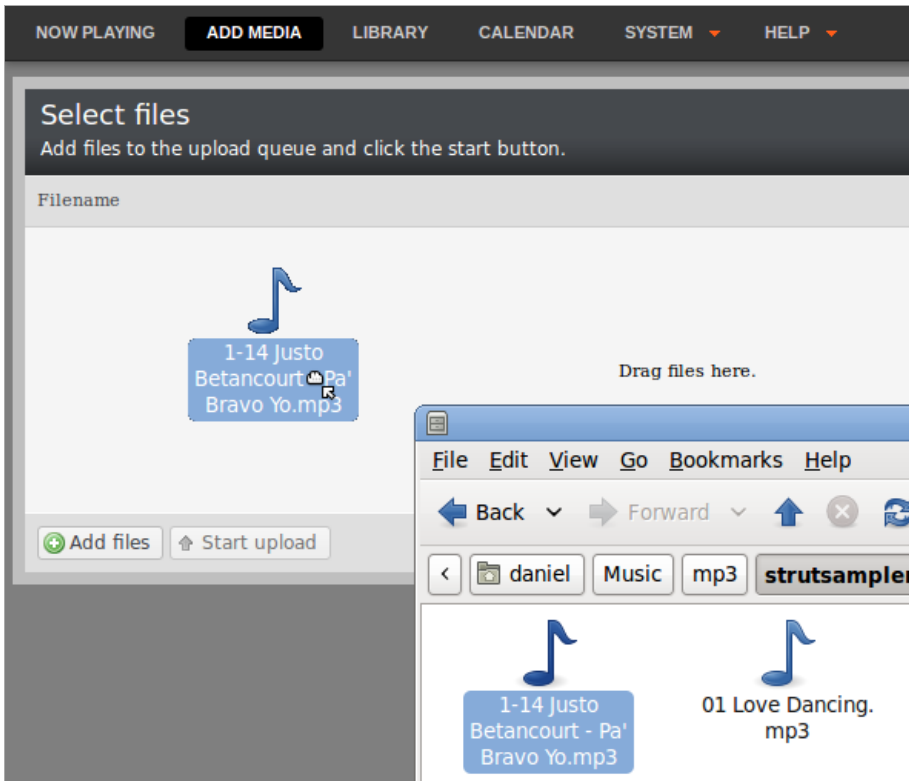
NOW PLAYING ADD MEDIA LIBRARY CALENDAR SYSTEM HELP

Select files
Add files to the upload queue and click the start button.

Filename

1-14 Justo Betancourt Pa' Bravo Yo.mp3

Drag files here.

Add files Start upload

File Edit View Go Bookmarks Help

Back Forward

daniel Music mp3 strutsampler

1-14 Justo Betancourt - Pa' Bravo Yo.mp3

01 Love Dancing. mp3